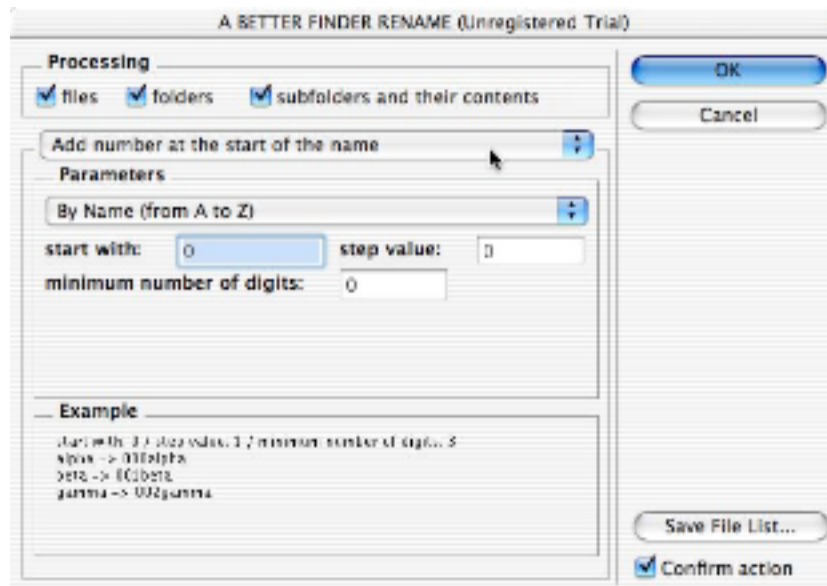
A BETTER FINDER RENAME (Unregistered Trial)

Processing

files folders subfolders and their contents

OK

Cancel

Add number at the start of the name

Parameters

By Name (from A to Z)

start with: 0

step value: 0

minimum number of digits: 0

Example

start with: 0 / step value: 1 / minimum number of digits: 3
alpha -> 000alpha
beta -> 001beta
gamma -> 002gamma

Save File List...

Confirm action